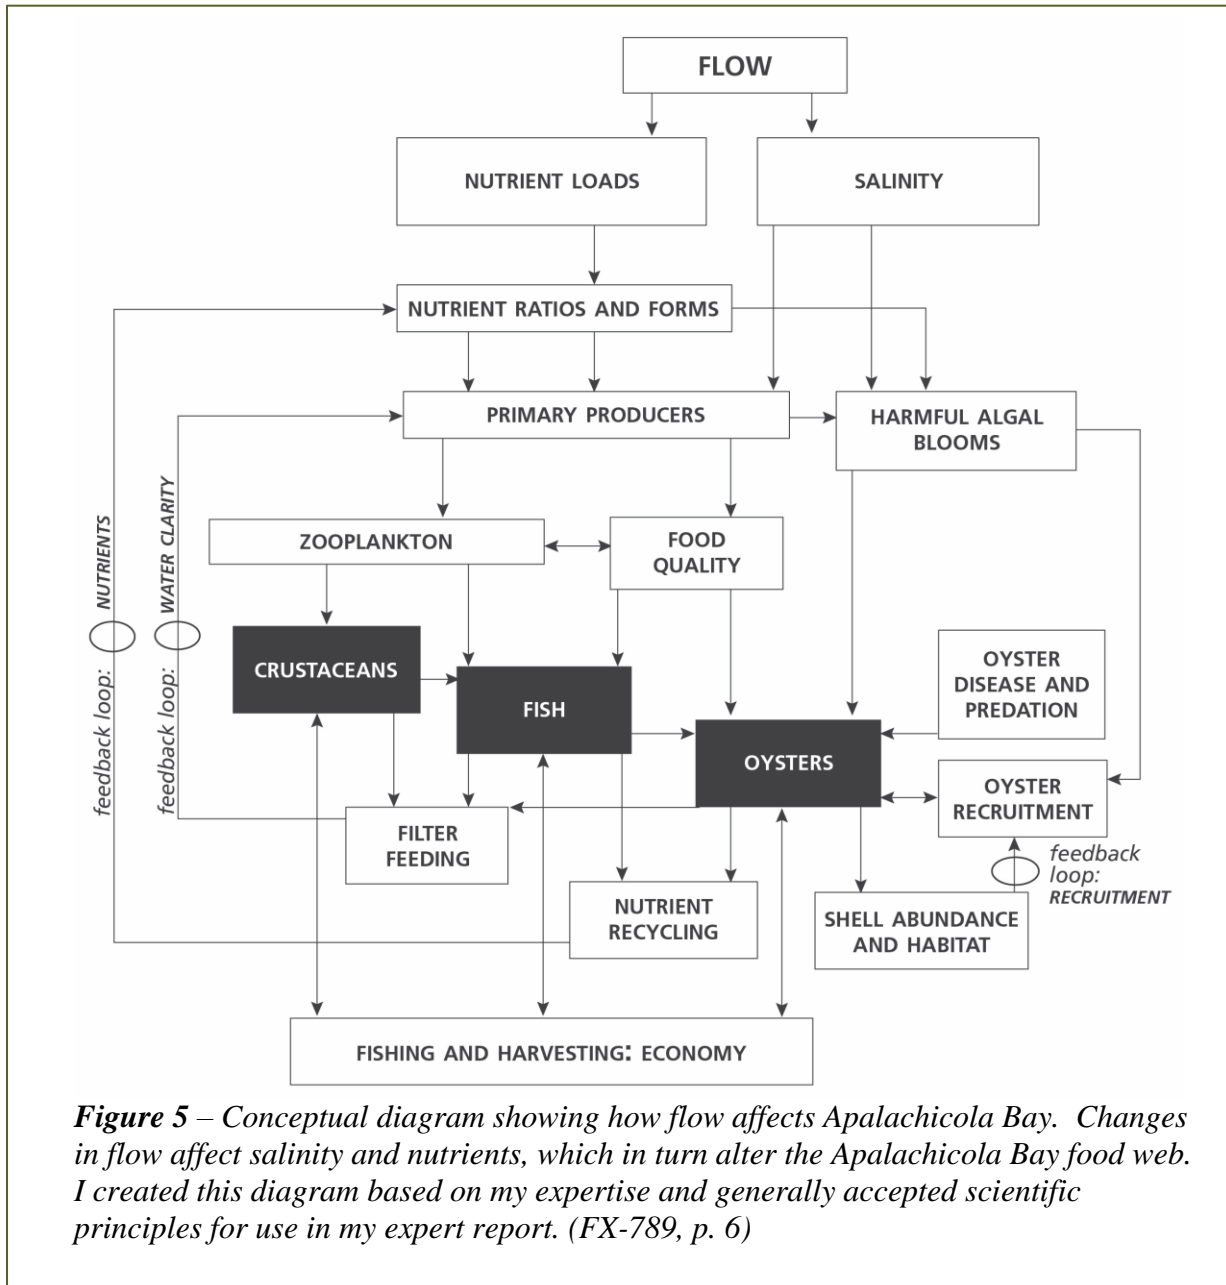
FLOW

NUTRIENT LOADS

SALINITY

NUTRIENT RATIOS AND FORMS

PRIMARY PRODUCERS

HARMFUL ALGAL BLOOMS

feedback loop: NUTRIENTS

feedback loop: WATER CLARITY

ZOOPLANKTON

FOOD QUALITY

CRUSTACEANS

FISH

OYSTER DISEASE AND PREDATION

OYSTERS

OYSTER RECRUITMENT

FILTER FEEDING

feedback loop: RECRUITMENT

NUTRIENT RECYCLING

SHELL ABUNDANCE AND HABITAT

FISHING AND HARVESTING: ECONOMY

*Figure 5* – Conceptual diagram showing how flow affects Apalachicola Bay. Changes in flow affect salinity and nutrients, which in turn alter the Apalachicola Bay food web. I created this diagram based on my expertise and generally accepted scientific principles for use in my expert report. (FX-789, p. 6)